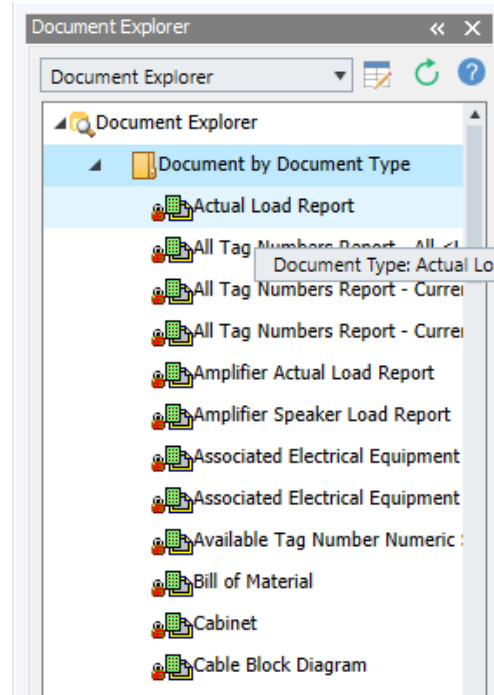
Document Explorer

Document Explorer

Document Explorer

Document by Document Type

Actual Load Report

All Tag Numbers Report - All <I

Document Type: Actual Lo

All Tag Numbers Report - Currer

All Tag Numbers Report - Currer

Amplifier Actual Load Report

Amplifier Speaker Load Report

Associated Electrical Equipment

Associated Electrical Equipment

Available Tag Number Numeric

Bill of Material

Cabinet

Cable Block Diagram